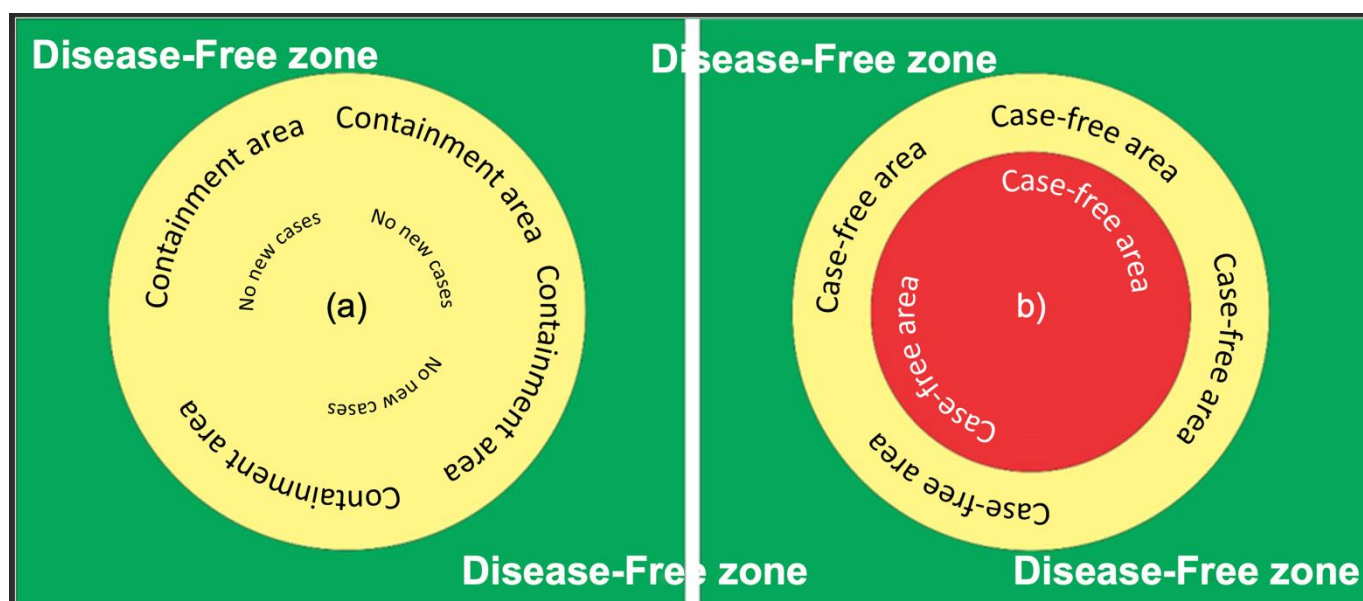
Disease-Free zone

Containment area

Containment area

Containment area

Containment area

No new cases

No new cases

No new cases

(a)

Disease-Free zone

Disease-Free zone

Case-free area

Case-free area

Case-free area

Case-free area

Case-free area

Case-free area

Case-free area

b)

Disease-Free zone